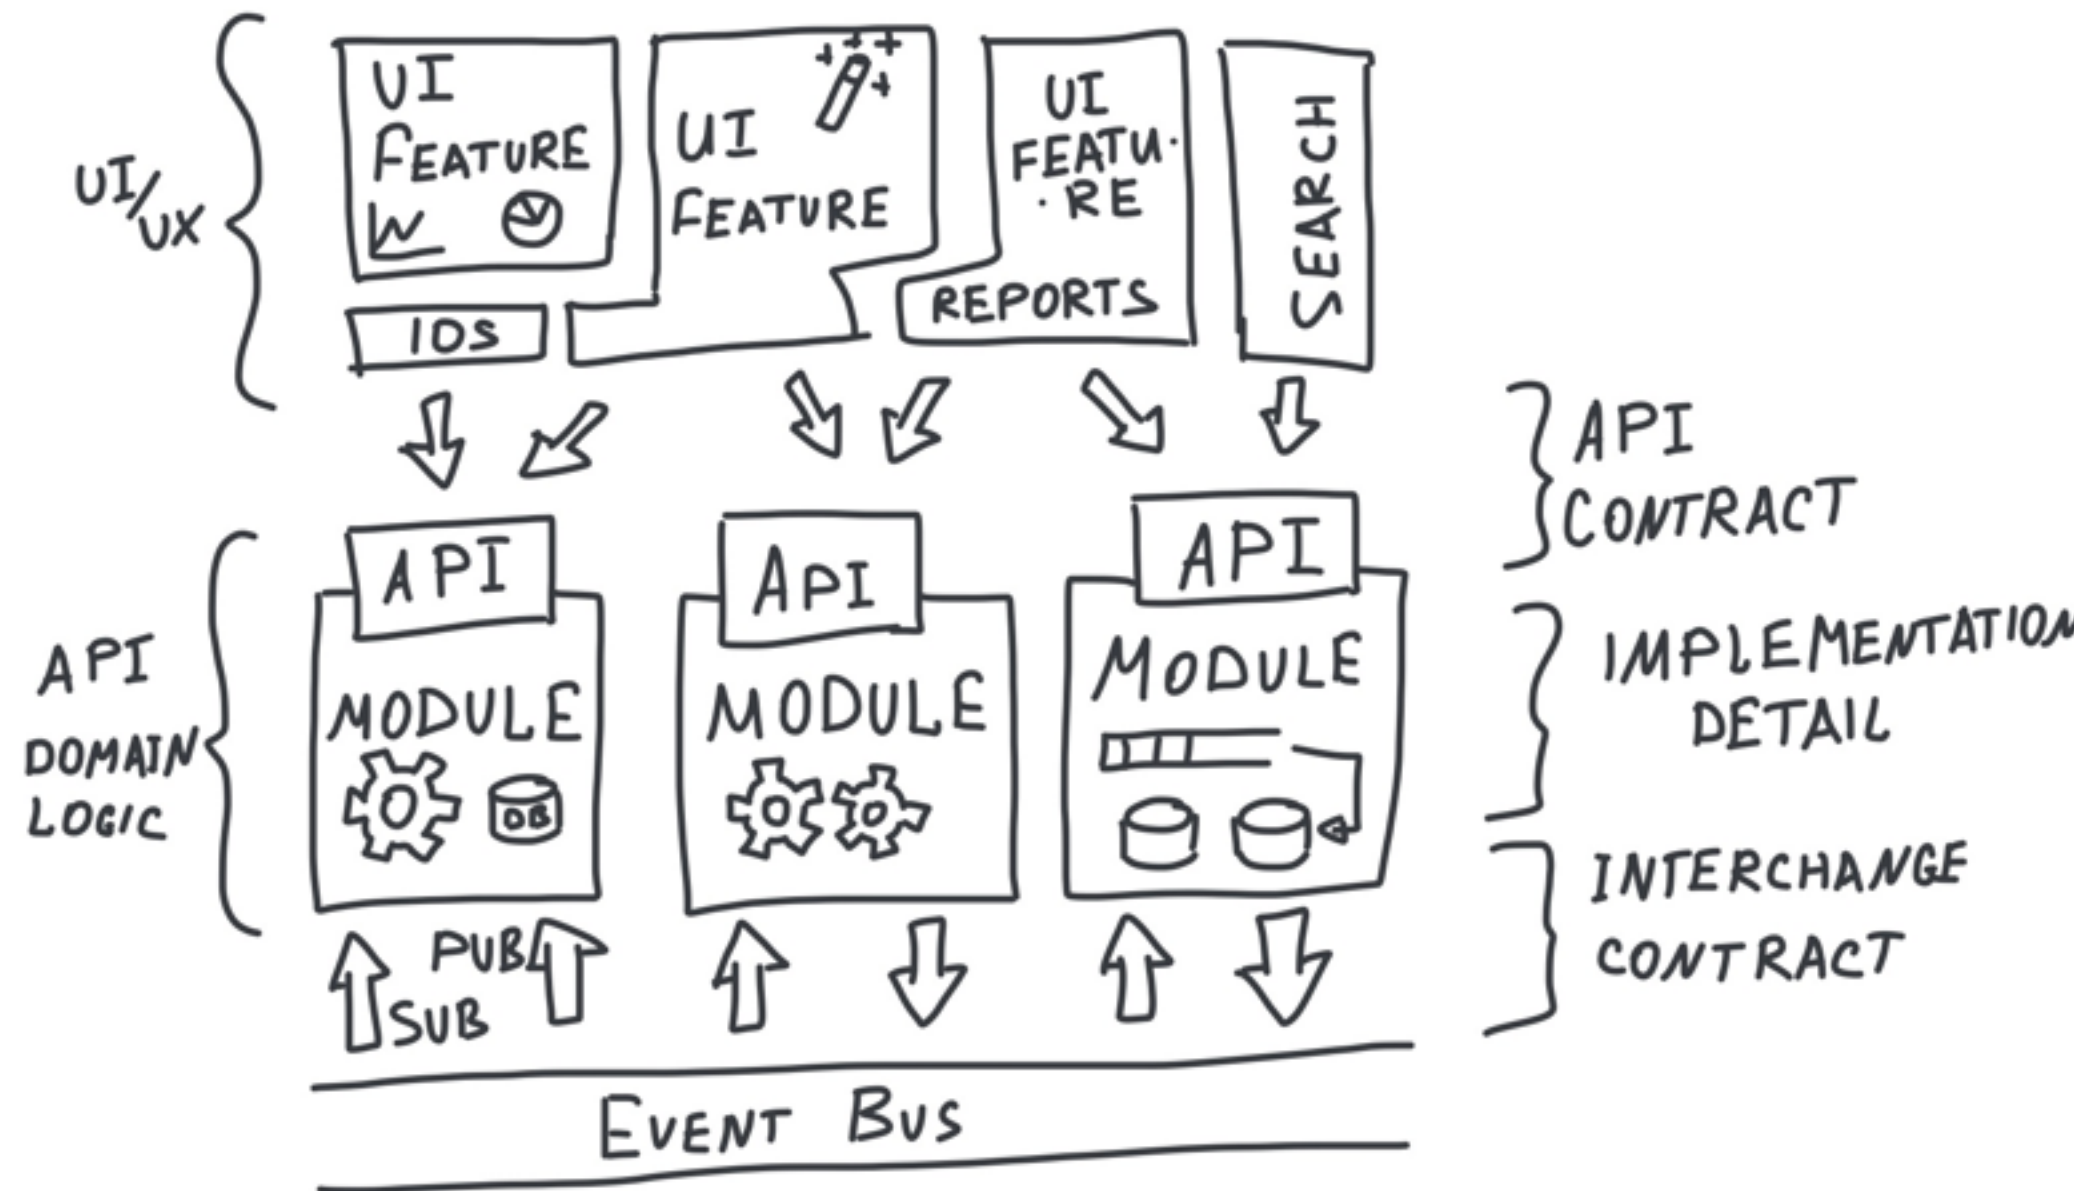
UI/UX

UI FEATURE

IOS

UI FEATURE

UI FEATU·RE

REPORTS

SEARCH

API CONTRACT

API DOMAIN LOGIC

API
MODULE
DB

API
MODULE

API
MODULE

IMPLEMENTATION DETAIL

INTERCHANGE CONTRACT

PUB
SUB

EVENT BUS